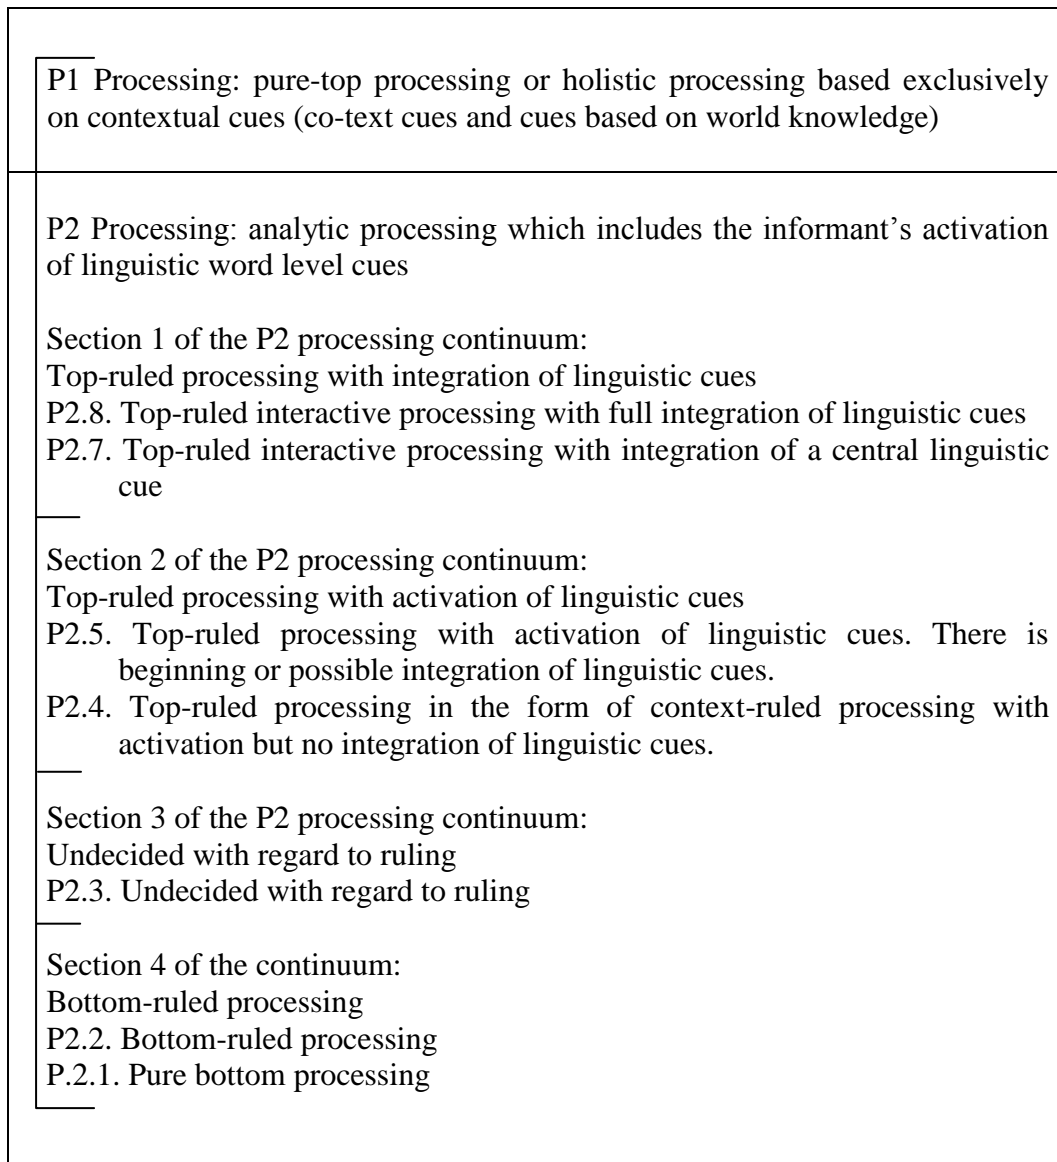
P1 Processing: pure-top processing or holistic processing based exclusively on contextual cues (co-text cues and cues based on world knowledge)

P2 Processing: analytic processing which includes the informant's activation of linguistic word level cues

Section 1 of the P2 processing continuum:
Top-ruled processing with integration of linguistic cues
P2.8. Top-ruled interactive processing with full integration of linguistic cues
P2.7. Top-ruled interactive processing with integration of a central linguistic cue

Section 2 of the P2 processing continuum:
Top-ruled processing with activation of linguistic cues
P2.5. Top-ruled processing with activation of linguistic cues. There is beginning or possible integration of linguistic cues.
P2.4. Top-ruled processing in the form of context-ruled processing with activation but no integration of linguistic cues.

Section 3 of the P2 processing continuum:
Undecided with regard to ruling
P2.3. Undecided with regard to ruling

Section 4 of the continuum:
Bottom-ruled processing
P2.2. Bottom-ruled processing
P.2.1. Pure bottom processing